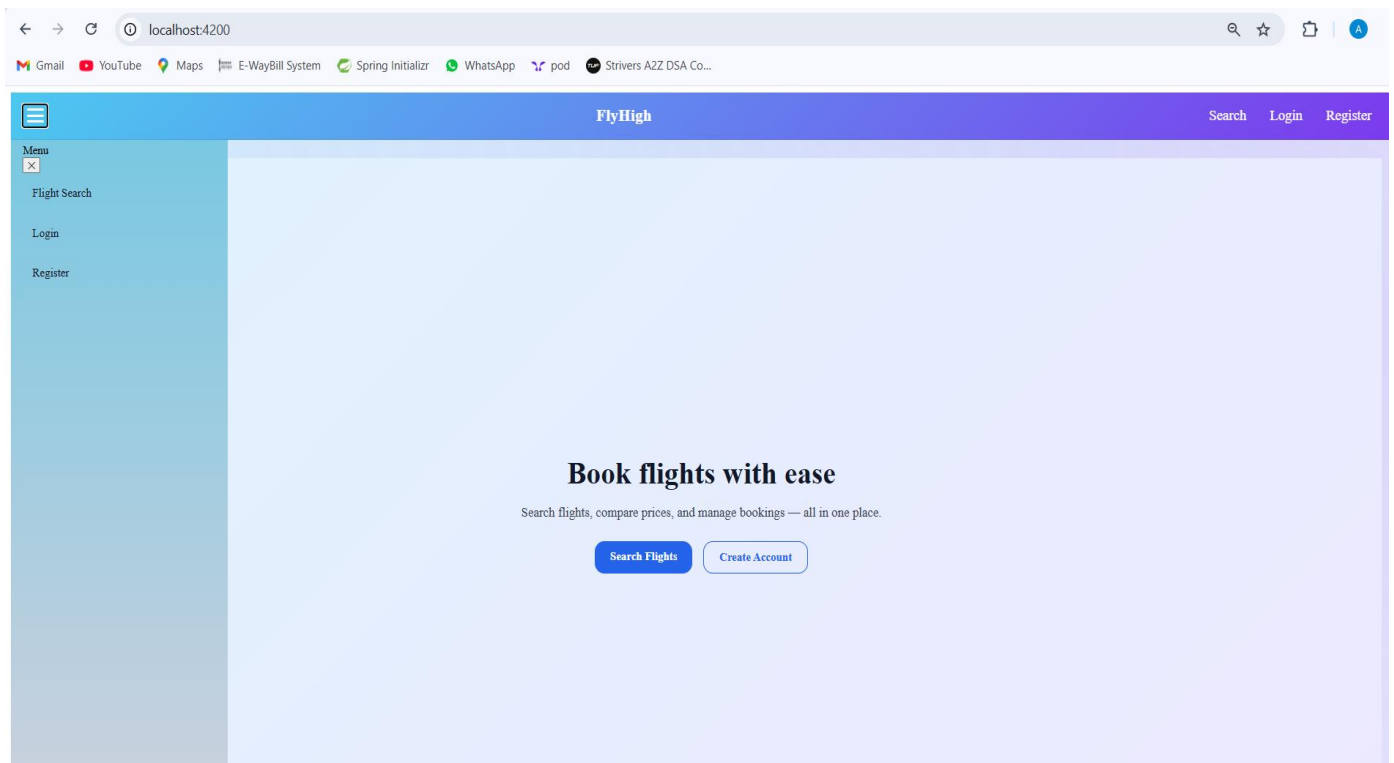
localhost:4200

Gmail YouTube Maps E-WayBill System Spring Initializr WhatsApp pod Strivers A2Z DSA Co...

A

FlyHigh

Search Login Register

Menu
×

Flight Search

Login

Register

Book flights with ease

Search flights, compare prices, and manage bookings — all in one place.

Search Flights Create Account